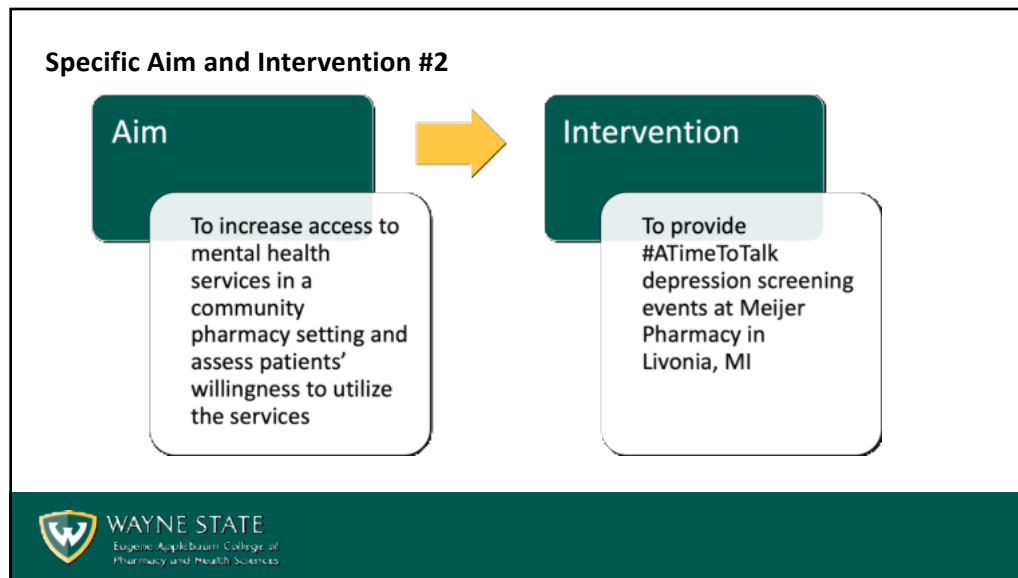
Specific Aim and Intervention #2

Aim

To increase access to mental health services in a community pharmacy setting and assess patients' willingness to utilize the services

Intervention

To provide #ATimeToTalk depression screening events at Meijer Pharmacy in Livonia, MI

WAYNE STATE
Eugene Applebaum College of Pharmacy and Health Sciences